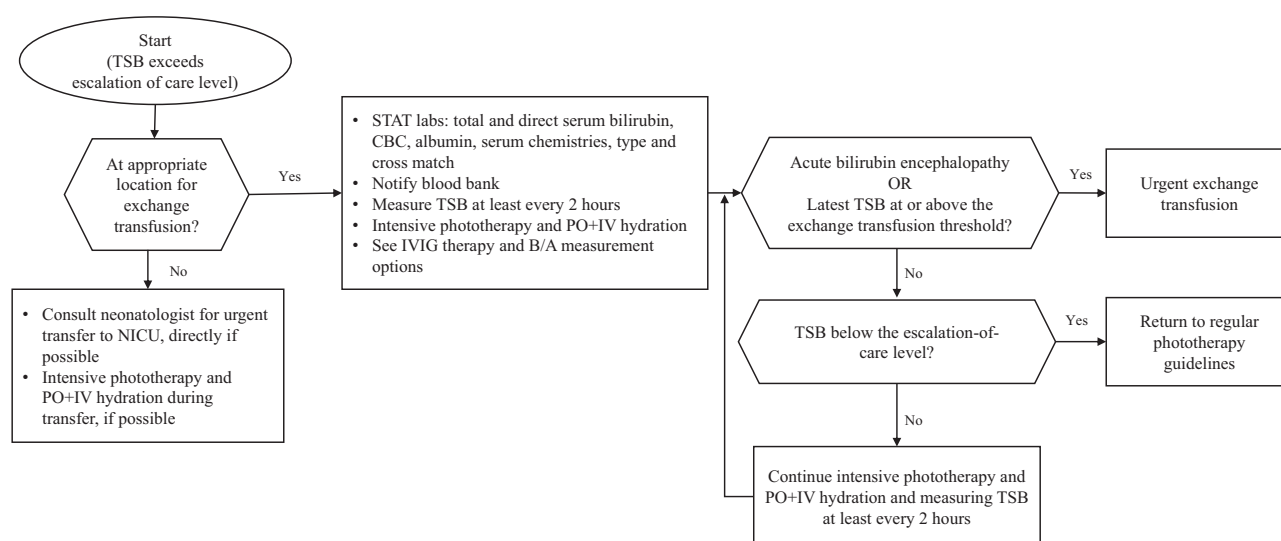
Start
(TSB exceeds escalation of care level)

At appropriate location for exchange transfusion?

Yes

No

- Consult neonatologist for urgent transfer to NICU, directly if possible
- Intensive phototherapy and PO+IV hydration during transfer, if possible

- STAT labs: total and direct serum bilirubin, CBC, albumin, serum chemistries, type and cross match
- Notify blood bank
- Measure TSB at least every 2 hours
- Intensive phototherapy and PO+IV hydration
- See IVIG therapy and B/A measurement options

Acute bilirubin encephalopathy
OR
Latest TSB at or above the exchange transfusion threshold?

Yes

Urgent exchange transfusion

No

TSB below the escalation-of-care level?

Yes

Return to regular phototherapy guidelines

No

Continue intensive phototherapy and PO+IV hydration and measuring TSB at least every 2 hours